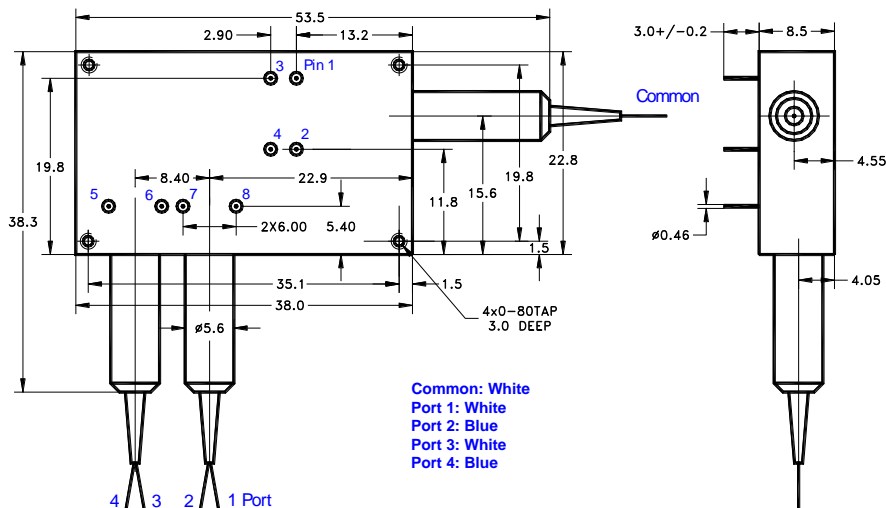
53.5

2.90

13.2

3

Pin 1

Common

3.0+/−0.2

8.5

4.55

4

2

19.8

22.8

19.8

15.6

11.8

38.3

5

6

7

8

8.40

22.9

2X6.00

5.40

1.5

ø0.46

35.1

1.5

4.05

38.0

4x0−80TAP
3.0 DEEP

ø5.6

Common: White
Port 1: White
Port 2: Blue
Port 3: White
Port 4: Blue

4 3 2 1 Port